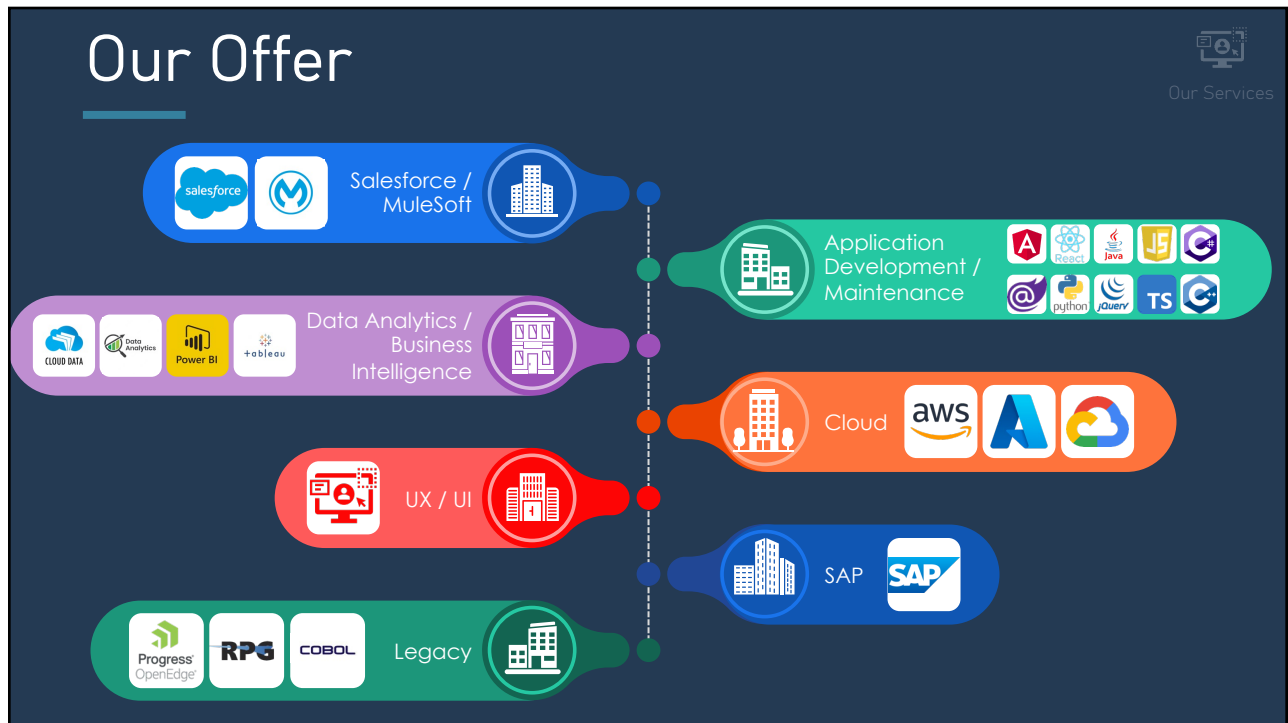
Our Offer

Our Services

salesforce

Salesforce / MuleSoft

Application Development / Maintenance

React

Java

JS

TS

python

jQuery

Data Analytics / Business Intelligence

CLOUD DATA

Data Analytics

Power BI

+ableau

Cloud

aws

UX / UI

SAP

SAP

Progress OpenEdge

RPG

COBOL

Legacy